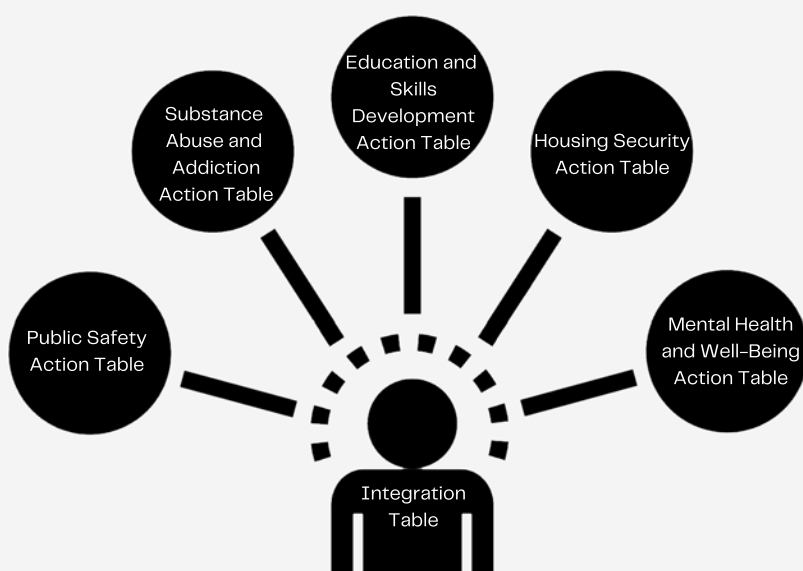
Education and Skills Development Action Table

Substance Abuse and Addiction Action Table

Housing Security Action Table

Public Safety Action Table

Mental Health and Well-Being Action Table

Integration Table